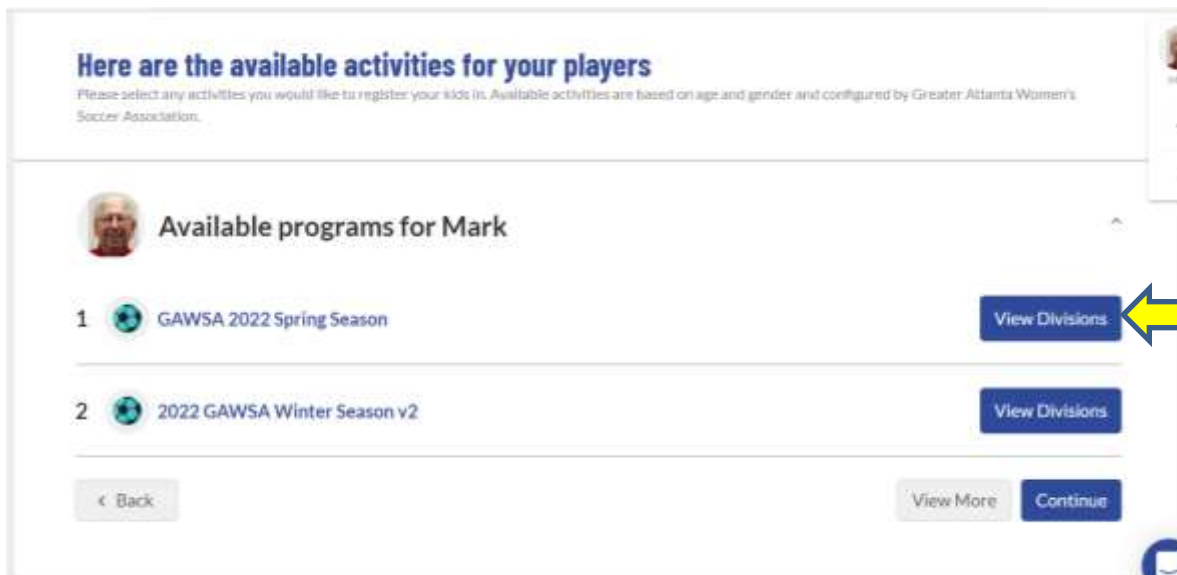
Here are the available activities for your players

Please select any activities you would like to register your kids in. Available activities are based on age and gender and configured by Greater Atlanta Women's Soccer Association.

Available programs for Mark

1 GAWSA 2022 Spring Season View Divisions

2 2022 GAWSA Winter Season v2 View Divisions

< Back

View More

Continue